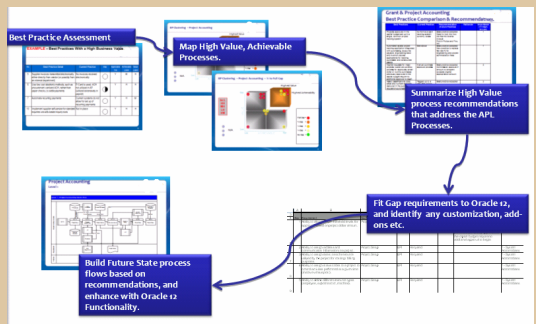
Best Practice Assessment

EXAMPLE – Best Practices With a High Business Value

Map High Value, Achievable Processes.

Grant & Project Accounting
Best Practice Comparison & Recommendations

Summarize High Value process recommendations that address the APL Processes.

Fit Gap requirements to Oracle 12, and identify any customization, add-ons etc.

Project Accounting

Build Future State process flows based on recommendations, and enhance with Oracle 12 Functionality.